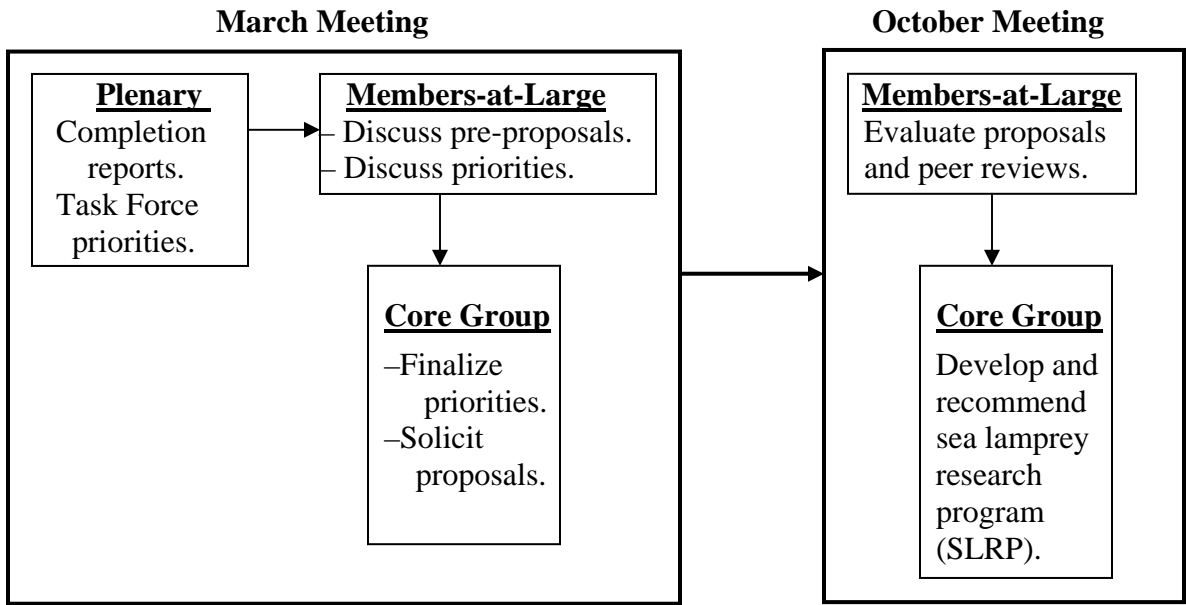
March Meeting

Plenary
Completion reports.
Task Force priorities.

Members-at-Large
– Discuss pre-proposals.
– Discuss priorities.

Core Group
–Finalize priorities.
–Solicit proposals.

October Meeting

Members-at-Large
Evaluate proposals and peer reviews.

Core Group
Develop and recommend sea lamprey research program (SLRP).